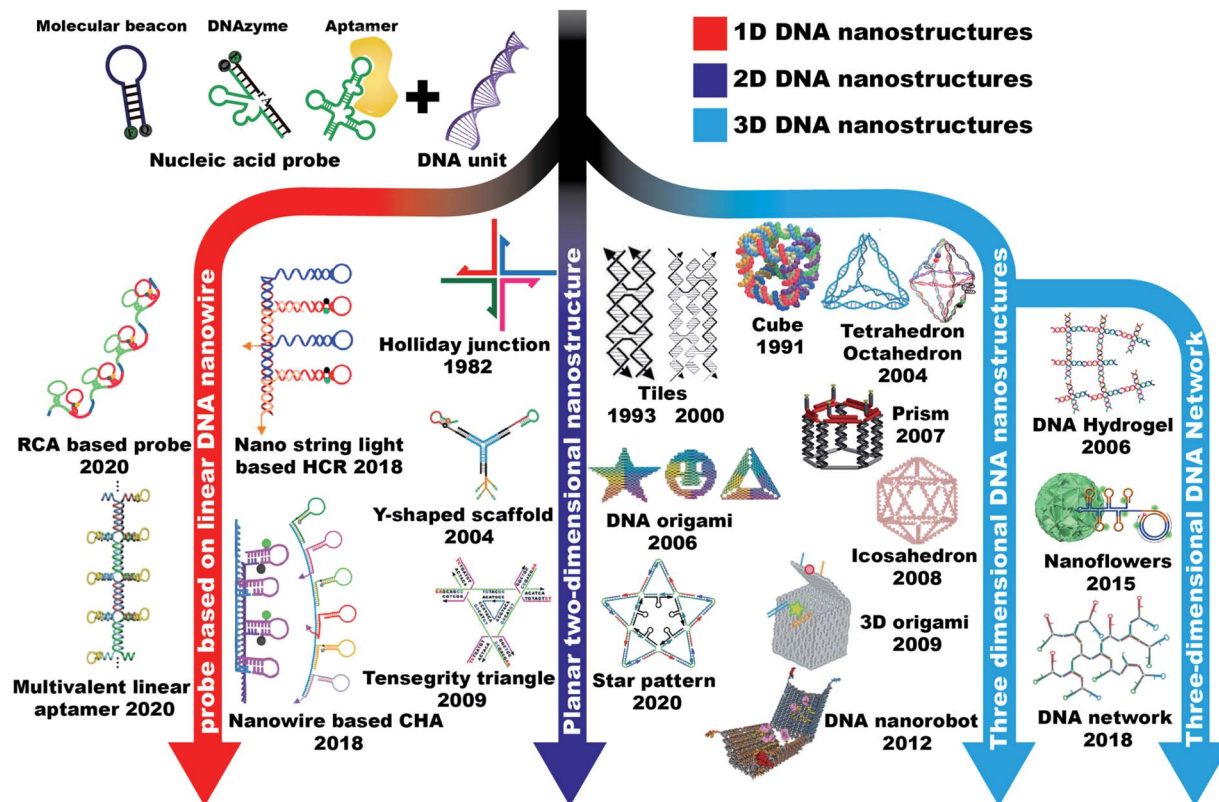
Molecular beacon
DNAzyme
Aptamer
Nucleic acid probe
DNA unit

1D DNA nanostructures
2D DNA nanostructures
3D DNA nanostructures

probe based on linear DNA nanowire

RCA based probe 2020

Multivalent linear aptamer 2020

Nano string light based HCR 2018

Nanowire based CHA 2018

Holliday junction 1982

Y-shaped scaffold 2004

Tensegrity triangle 2009

Planar two-dimensional nanostructure

Tiles 1993 2000

DNA origami 2006

Star pattern 2020

Cube 1991

Tetrahedron Octahedron 2004

Prism 2007

Icosahedron 2008

3D origami 2009

DNA nanorobot 2012

Three dimensional DNA nanostructures

DNA Hydrogel 2006

Nanoflowers 2015

DNA network 2018

Three-dimensional DNA Network